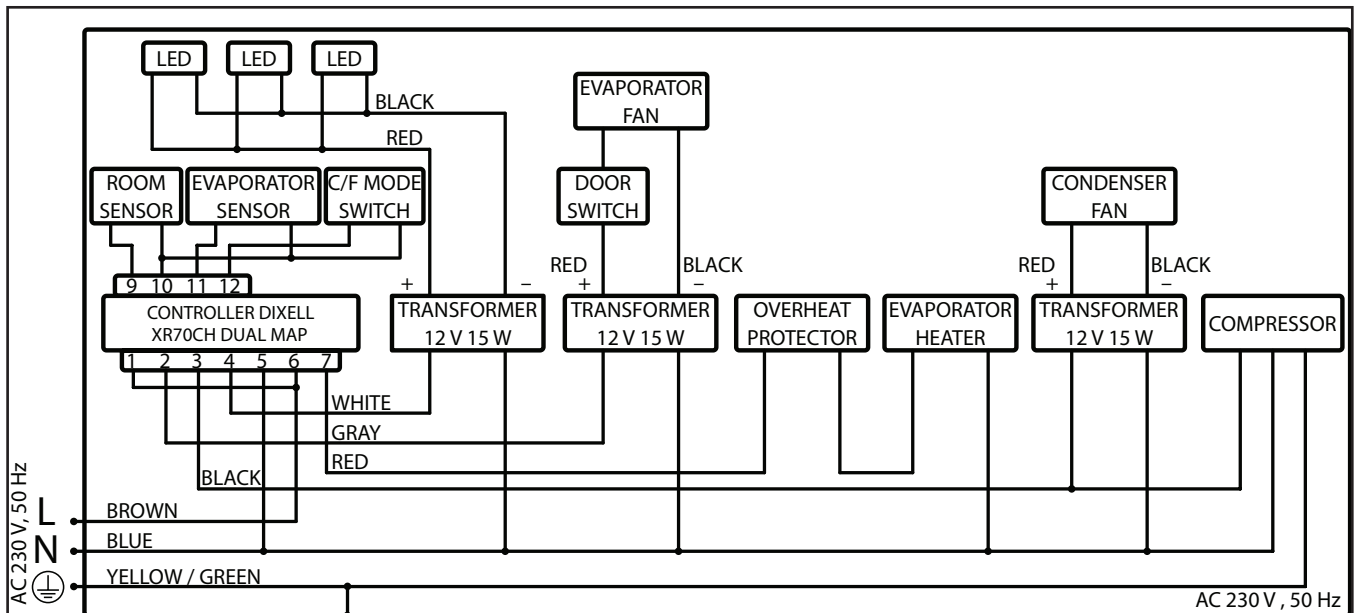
LED LED LED

BLACK

RED

EVAPORATOR FAN

ROOM SENSOR

EVAPORATOR SENSOR

C/F MODE SWITCH

DOOR SWITCH

CONDENSER FAN

RED

BLACK

RED

BLACK

+

−

+

−

+

−

9 10 11 12

CONTROLLER DIXELL XR70CH DUAL MAP

1 2 3 4 5 6 7

TRANSFORMER 12 V 15 W

TRANSFORMER 12 V 15 W

OVERHEAT PROTECTOR

EVAPORATOR HEATER

TRANSFORMER 12 V 15 W

COMPRESSOR

WHITE

GRAY

RED

BLACK

AC 230 V, 50 Hz

L

N

BROWN

BLUE

YELLOW / GREEN

AC 230 V , 50 Hz